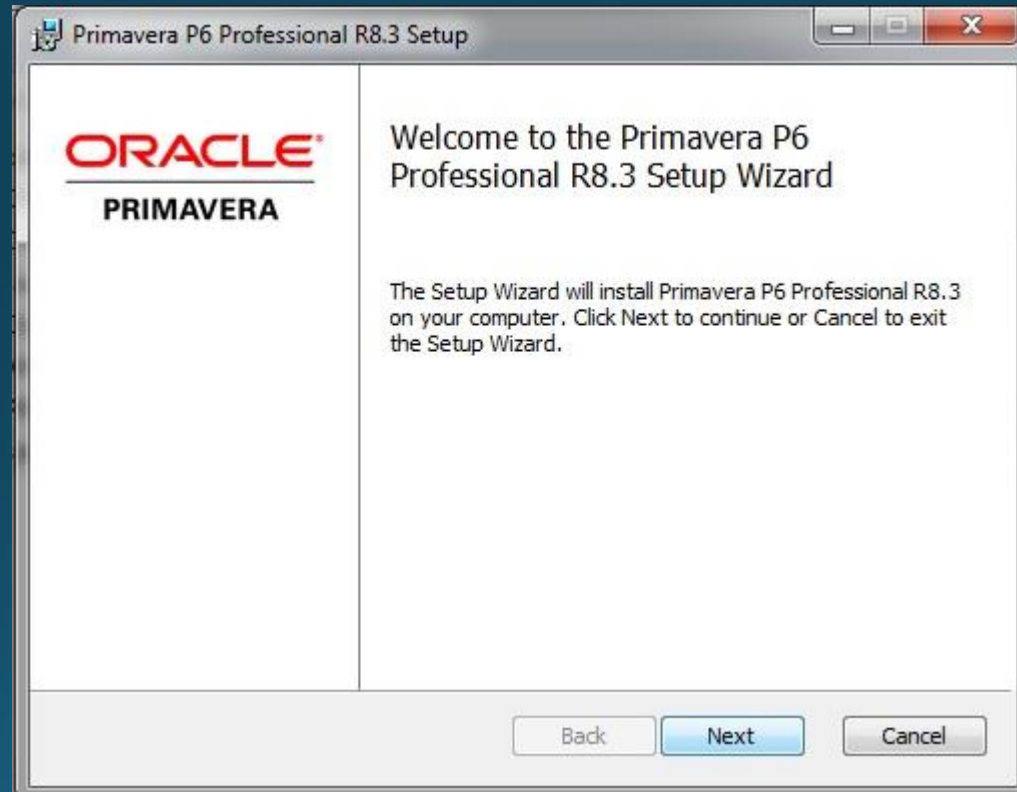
Primavera P6 Professional R8.3 Setup

ORACLE
PRIMAVERA

Welcome to the Primavera P6 Professional R8.3 Setup Wizard

The Setup Wizard will install Primavera P6 Professional R8.3 on your computer. Click Next to continue or Cancel to exit the Setup Wizard.

Back
Next
Cancel